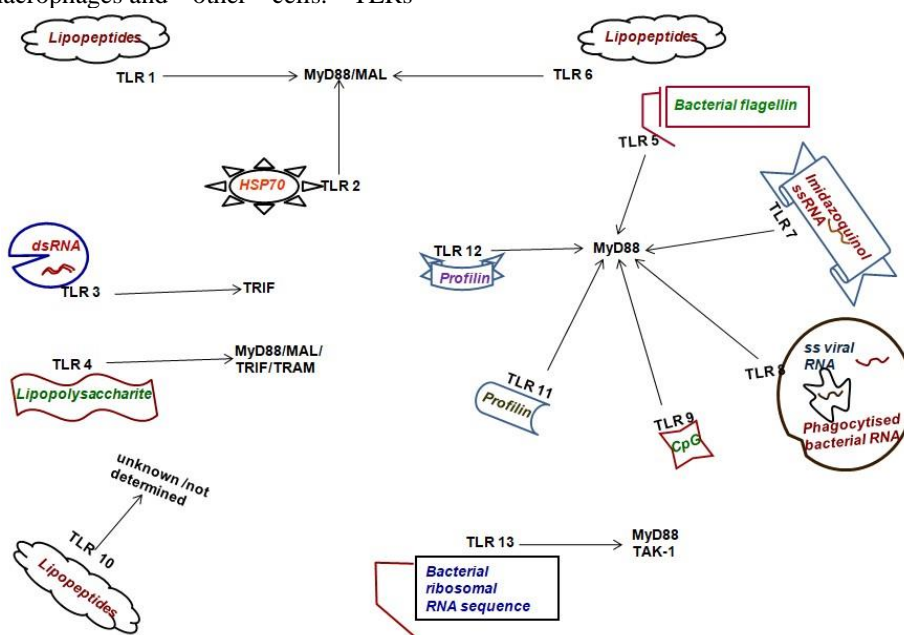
acrophages and other cells. TLRs

Lipopeptides
TLR 1
MyD88/MAL
Lipopeptides
TLR 6
Bacterial flagellin
TLR 5
HSP70
TLR 2
Imidazoquinol
ssRNA
TLR 7
dsRNA
TLR 3
TRIF
TLR 12
Profilin
MyD88
TLR 4
MyD88/MAL/
TRIF/TRAM
Lipopolysaccharite
TLR 11
Profilin
TLR 9
CpG
TLR 8
ss viral RNA
Phagocytised bacterial RNA
unknown /not determined
TLR 10
Lipopeptides
TLR 13
MyD88
TAK-1
Bacterial ribosomal RNA sequence